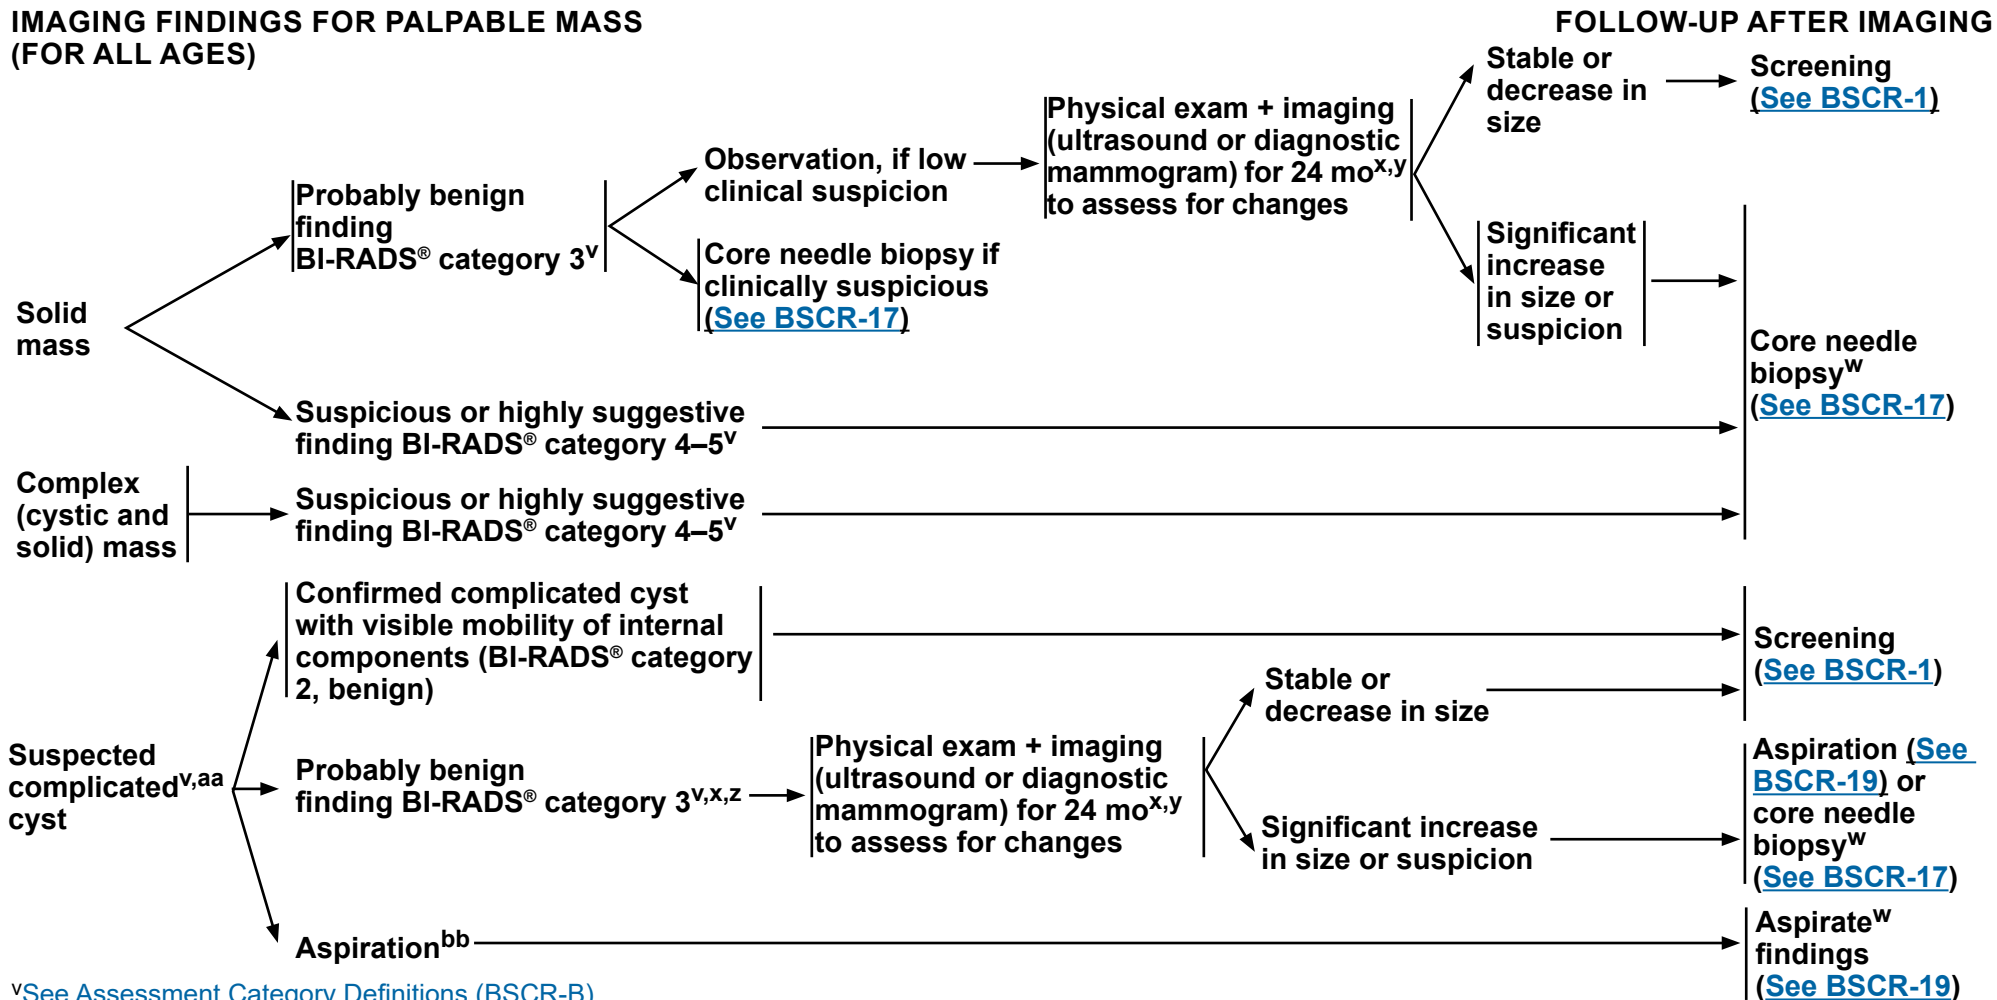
IMAGING FINDINGS FOR PALPABLE MASS (FOR ALL AGES)

FOLLOW-UP AFTER IMAGING

Solid mass

Probably benign finding BI-RADS® category 3$^{v}$

Observation, if low clinical suspicion

Physical exam + imaging (ultrasound or diagnostic mammogram) for 24 mo$^{x,y}$ to assess for changes

Stable or decrease in size

Screening (See BSCR-1)

Significant increase in size or suspicion

Core needle biopsy if clinically suspicious (See BSCR-17)

Suspicious or highly suggestive finding BI-RADS® category 4–5$^{v}$

Core needle biopsy$^{w}$ (See BSCR-17)

Complex (cystic and solid) mass

Suspicious or highly suggestive finding BI-RADS® category 4–5$^{v}$

Suspected complicated$^{v,aa}$ cyst

Confirmed complicated cyst with visible mobility of internal components (BI-RADS® category 2, benign)

Screening (See BSCR-1)

Probably benign finding BI-RADS® category 3$^{v,x,z}$

Physical exam + imaging (ultrasound or diagnostic mammogram) for 24 mo$^{x,y}$ to assess for changes

Stable or decrease in size

Significant increase in size or suspicion

Aspiration (See BSCR-19) or core needle biopsy$^{w}$ (See BSCR-17)

Aspiration$^{bb}$

Aspirate$^{w}$ findings (See BSCR-19)

$^{v}$See Assessment Category Definitions (BSCR-B)